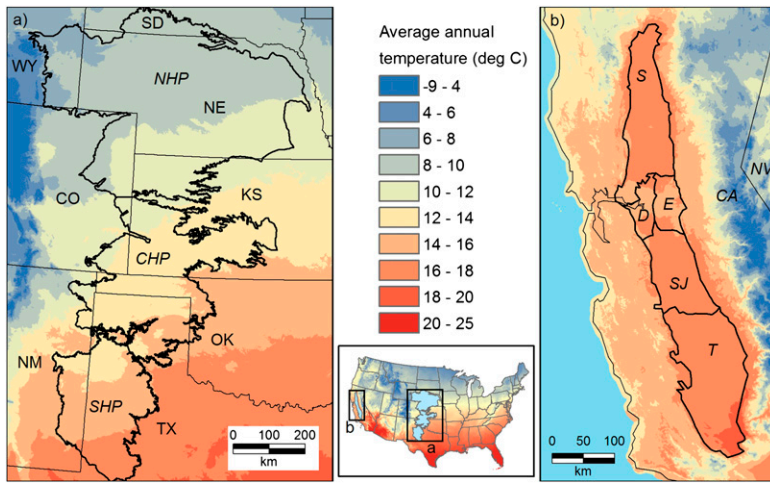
a)

SD

WY

NHP

NE

CO

KS

CHP

OK

NM

SHP

TX

0 100 200
km

Average annual temperature (deg C)

-9 - 4
4 - 6
6 - 8
8 - 10
10 - 12
12 - 14
14 - 16
16 - 18
18 - 20
20 - 25

b

a

b)

S

NV

CA

D

E

SJ

T

0 50 100
km